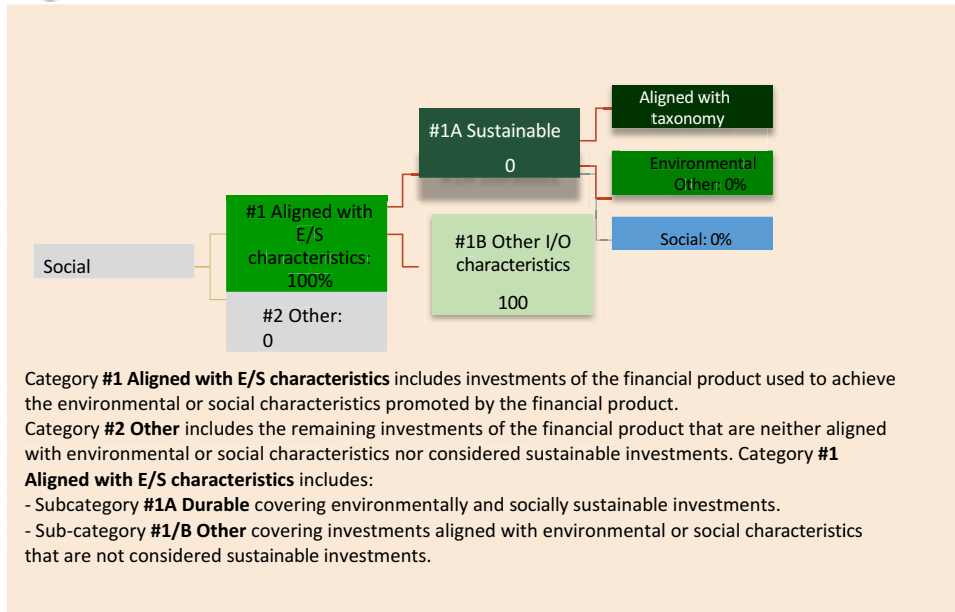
Aligned with taxonomy

#1A Sustainable

0

Environmental Other: 0%

#1 Aligned with E/S characteristics: 100%

Social: 0%

#1B Other I/O characteristics

100

Social

#2 Other: 0

Category **#1 Aligned with E/S characteristics** includes investments of the financial product used to achieve the environmental or social characteristics promoted by the financial product.
Category **#2 Other** includes the remaining investments of the financial product that are neither aligned with environmental or social characteristics nor considered sustainable investments. Category **#1 Aligned with E/S characteristics** includes:
- Subcategory **#1A Durable** covering environmentally and socially sustainable investments.
- Sub-category **#1/B Other** covering investments aligned with environmental or social characteristics that are not considered sustainable investments.